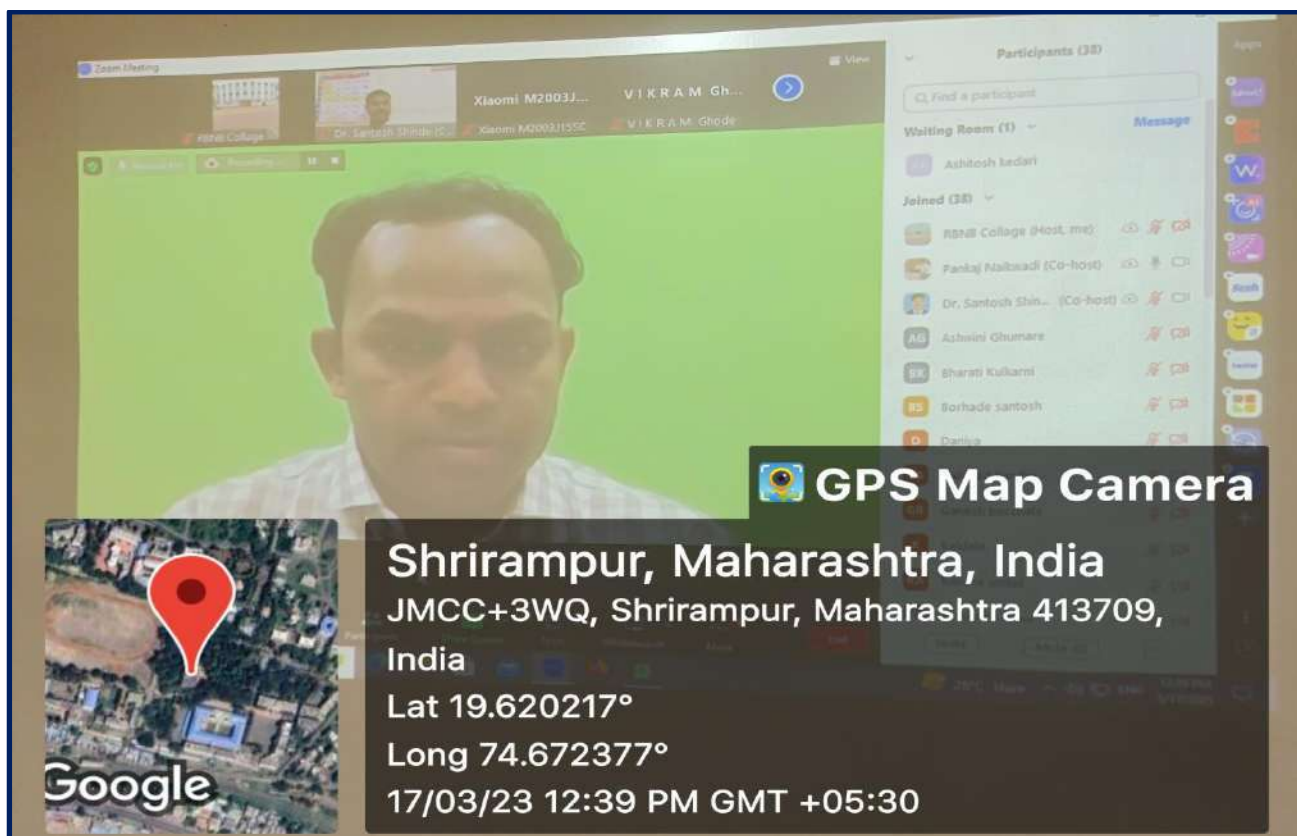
Zoom Meeting

View

RBNB Collage

Dr. Santosh Shinde (C...

Xiaomi M2003J...

Xiaomi M2003J15SC

V I K R A M Gh...

V I K R A M Ghode

Participants (38)

Find a participant

Waiting Room (1)

Message

Ashitosh Kedari

Joined (38)

RBNB Collage (Host, me)

Pankaj Naikwadi (Co-host)

Dr. Santosh Shin... (Co-host)

AG Ashwini Ghumare

BK Bharati Kulkarni

BS Borhade santosh

D Daniya

Apps

GPS Map Camera

Shrirampur, Maharashtra, India

JMCC+3WQ, Shrirampur, Maharashtra 413709, India

Lat 19.620217°

Long 74.672377°

17/03/23 12:39 PM GMT +05:30

Google